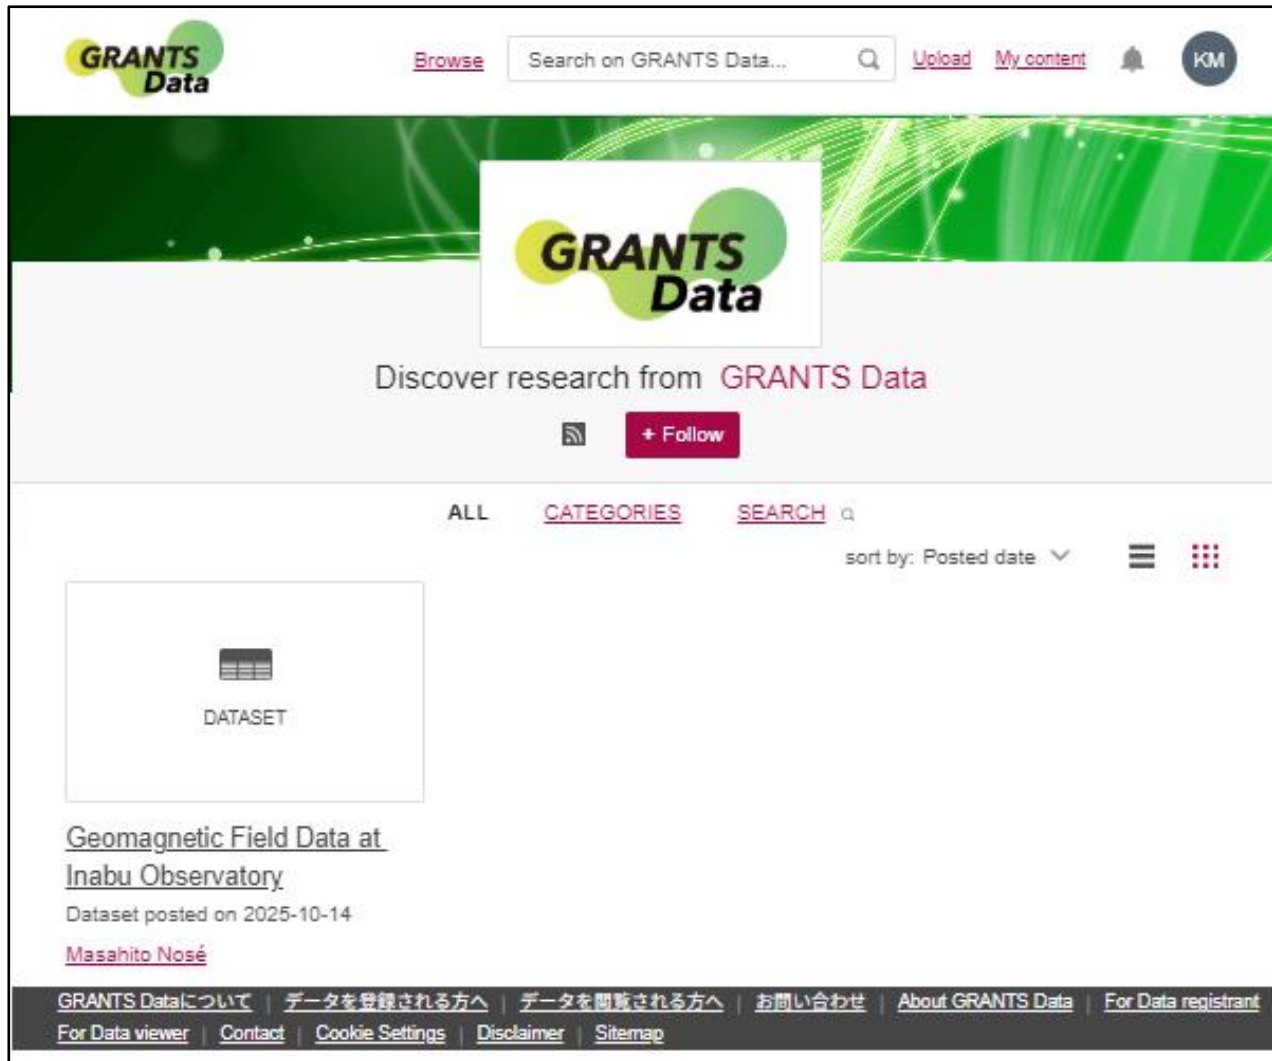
GRANTS Data

Browse Search on GRANTS Data... Upload My content KM

GRANTS Data

Discover research from GRANTS Data

+ Follow

ALL CATEGORIES SEARCH

sort by: Posted date

DATASET

Geomagnetic Field Data at Inabu Observatory

Dataset posted on 2025-10-14

Masahito Nosé

GRANTS Dataについて | データを登録される方へ | データを閲覧される方へ | お問い合わせ | About GRANTS Data | For Data registrant | For Data viewer | Contact | Cookie Settings | Disclaimer | Sitemap